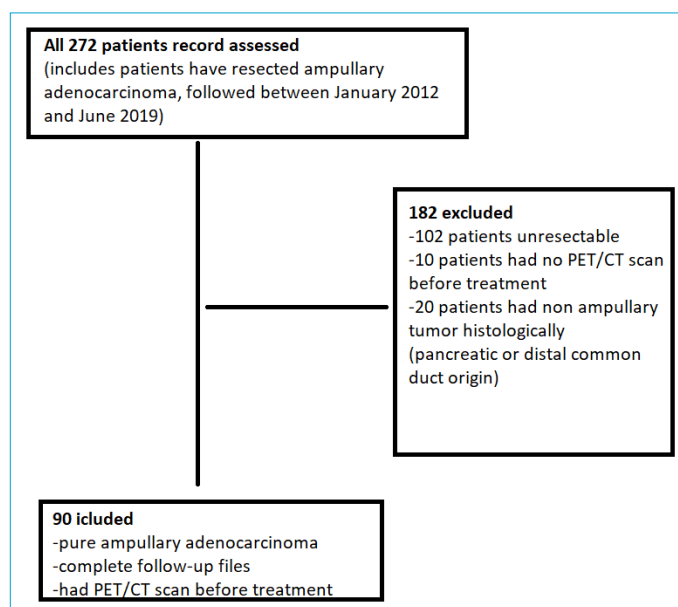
All 272 patients record assessed
(includes patients have resected ampullary adenocarcinoma, followed between January 2012 and June 2019)

182 excluded
-102 patients unresectable
-10 patients had no PET/CT scan before treatment
-20 patients had non ampullary tumor histologically
(pancreatic or distal common duct origin)

90 icluded
-pure ampullary adenocarcinoma
-complete follow-up files
-had PET/CT scan before treatment